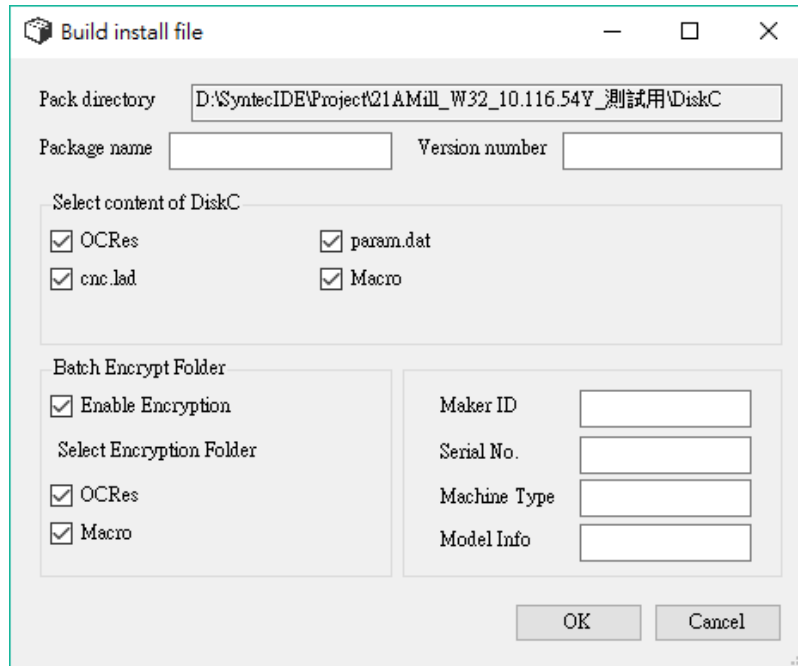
Build install file

Pack directory D:\SyntecIDE\Project\21AMill_W32_10.116.54Y_測試用\DiskC

Package name

Version number

Select content of DiskC

OCRes

param.dat

cnc.lad

Macro

Batch Encrypt Folder

Enable Encryption

Select Encryption Folder

OCRes

Macro

Maker ID

Serial No.

Machine Type

Model Info

OK

Cancel